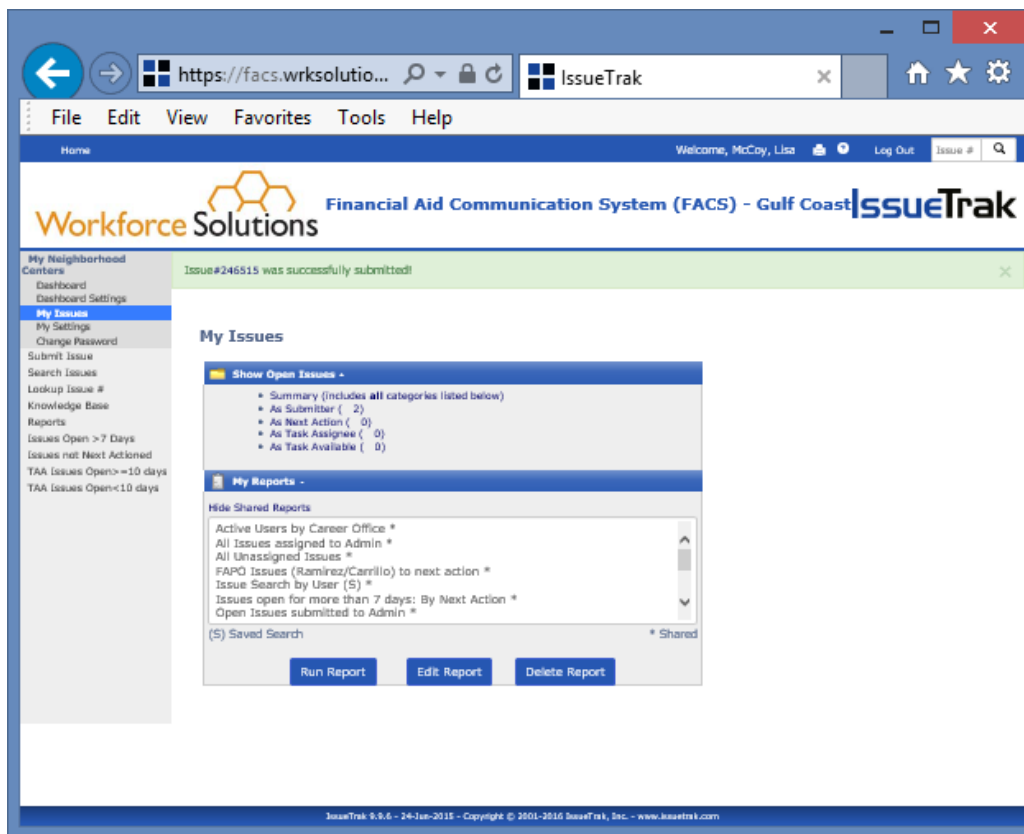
https://facs.wrksolutio...

IssueTrak

File Edit View Favorites Tools Help

Home

Welcome, McCoy, Lisa

Log Out

Issue #

Workforce Solutions

Financial Aid Communication System (FACS) - Gulf Coast

IssueTrak

My Neighborhood Centers
Dashboard
Dashboard Settings
My Issues
My Settings
Change Password
Submit Issue
Search Issues
Lookup Issue #
Knowledge Base
Reports
Issues Open >7 Days
Issues not Next Actioned
TAA Issues Open>=10 days
TAA Issues Open<10 days

Issue#246515 was successfully submitted!

My Issues

Show Open Issues -

Summary (includes all categories listed below)
As Submitter ( 2)
As Next Action ( 0)
As Task Assignee ( 0)
As Task Available ( 0)

My Reports -

Hide Shared Reports

Active Users by Career Office *
All Issues assigned to Admin *
All Unassigned Issues *
FAPO Issues (Ramirez/Carrillo) to next action *
Issue Search by User (S) *
Issues open for more than 7 days: By Next Action *
Open Issues submitted to Admin *

(S) Saved Search

* Shared

Run Report

Edit Report

Delete Report

IssueTrak 9.9.6 - 24-Jun-2015 - Copyright © 2001-2016 IssueTrak, Inc. - www.issuetrak.com